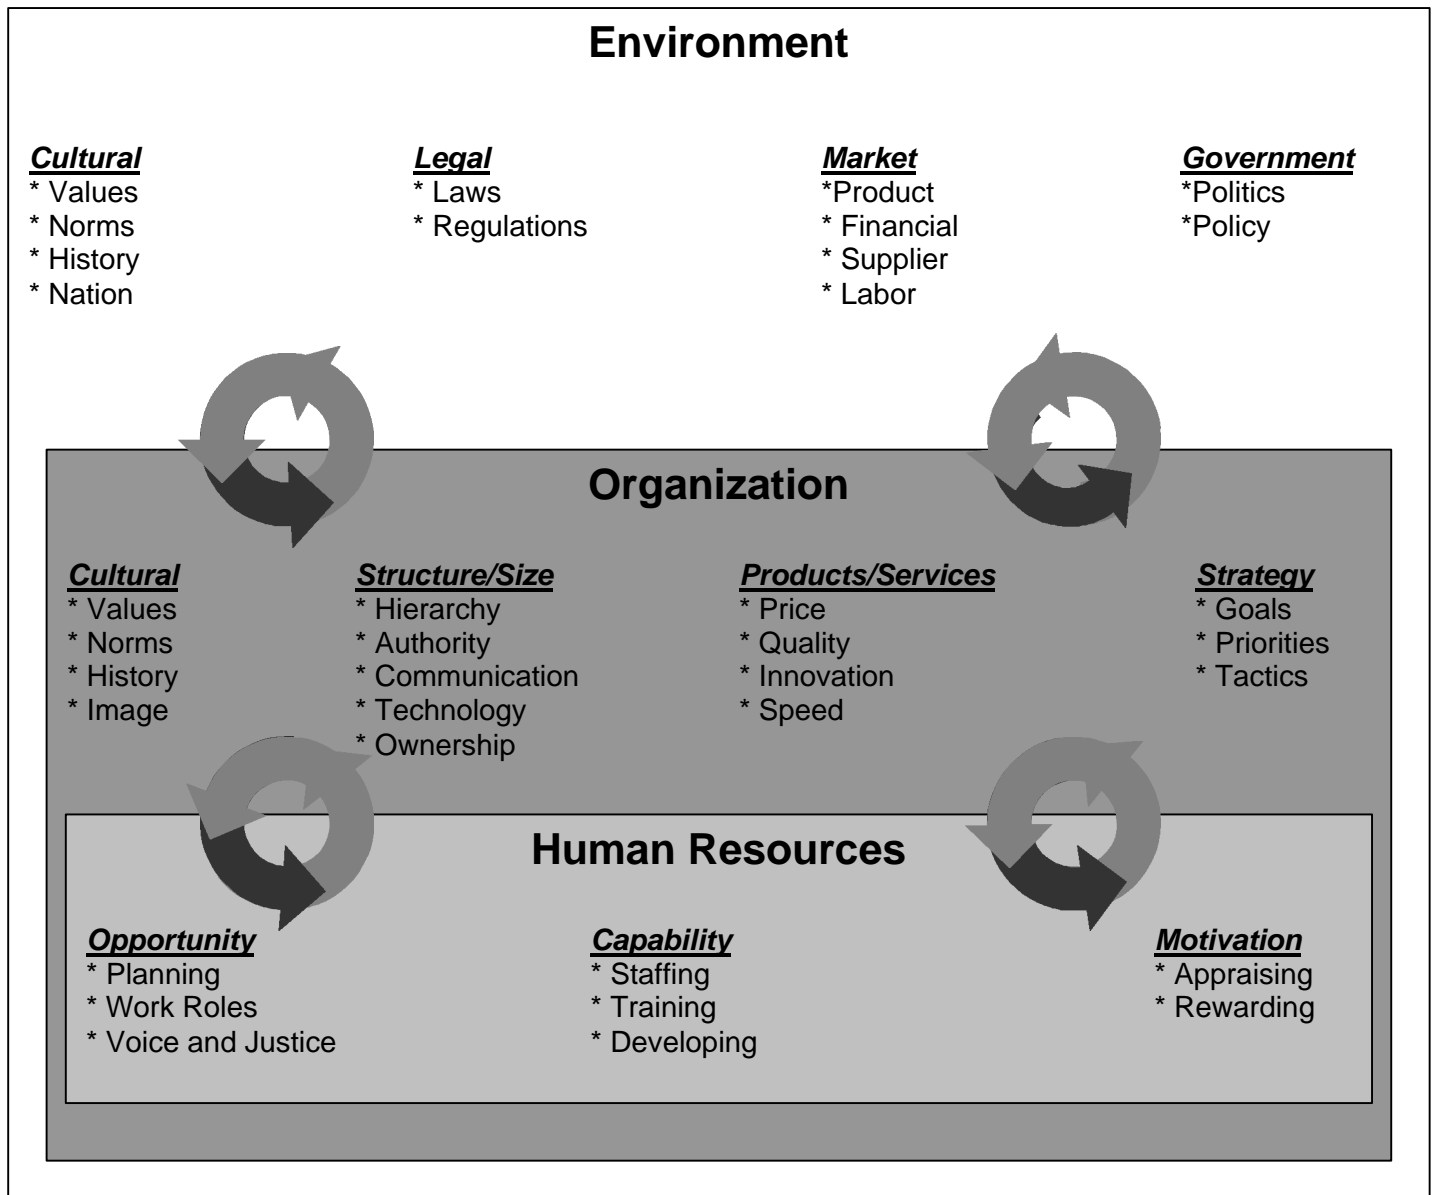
Environment

Cultural
* Values
* Norms
* History
* Nation

Legal
* Laws
* Regulations

Market
*Product
* Financial
* Supplier
* Labor

Government
*Politics
*Policy

Organization

Cultural
* Values
* Norms
* History
* Image

Structure/Size
* Hierarchy
* Authority
* Communication
* Technology
* Ownership

Products/Services
* Price
* Quality
* Innovation
* Speed

Strategy
* Goals
* Priorities
* Tactics

Human Resources

Opportunity
* Planning
* Work Roles
* Voice and Justice

Capability
* Staffing
* Training
* Developing

Motivation
* Appraising
* Rewarding